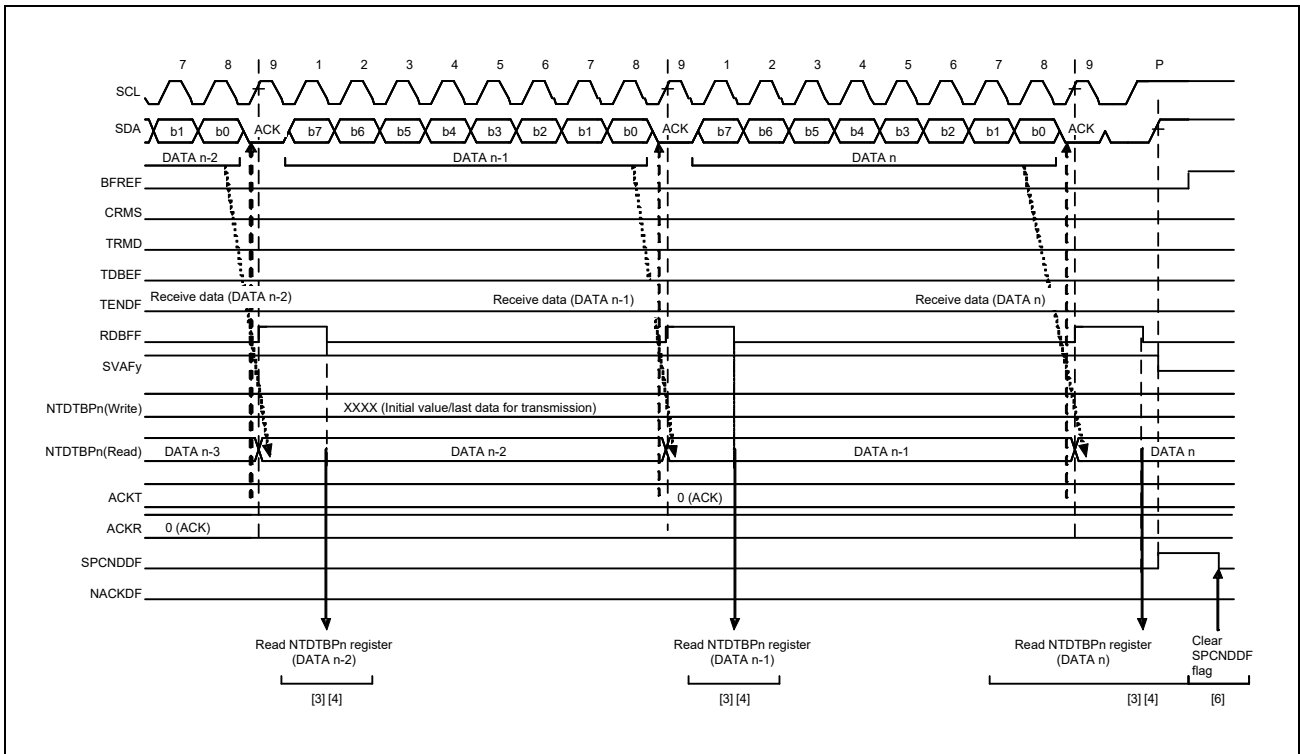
7 8 9 1 2 3 4 5 6 7 8 9 1 2 3 4 5 6 7 8 9 P

SCL

SDA b1 b0 ACK b7 b6 b5 b4 b3 b2 b1 b0 ACK b7 b6 b5 b4 b3 b2 b1 b0 ACK

DATA n-2 DATA n-1 DATA n

BFREF

CRMS

TRMD

TDBEF

TENDF Receive data (DATA n-2) Receive data (DATA n-1) Receive data (DATA n)

RDBFF

SVAFy

NTDTBPn(Write) XXXX (Initial value/last data for transmission)

NTDTBPn(Read) DATA n-3 DATA n-2 DATA n-1 DATA n

ACKT 0 (ACK)

ACKR 0 (ACK)

SPCNDDF

NACKDF

Read NTDTBPn register (DATA n-2)

[3] [4]

Read NTDTBPn register (DATA n-1)

[3] [4]

Read NTDTBPn register (DATA n)

[3] [4]

Clear SPCNDDF flag

[6]